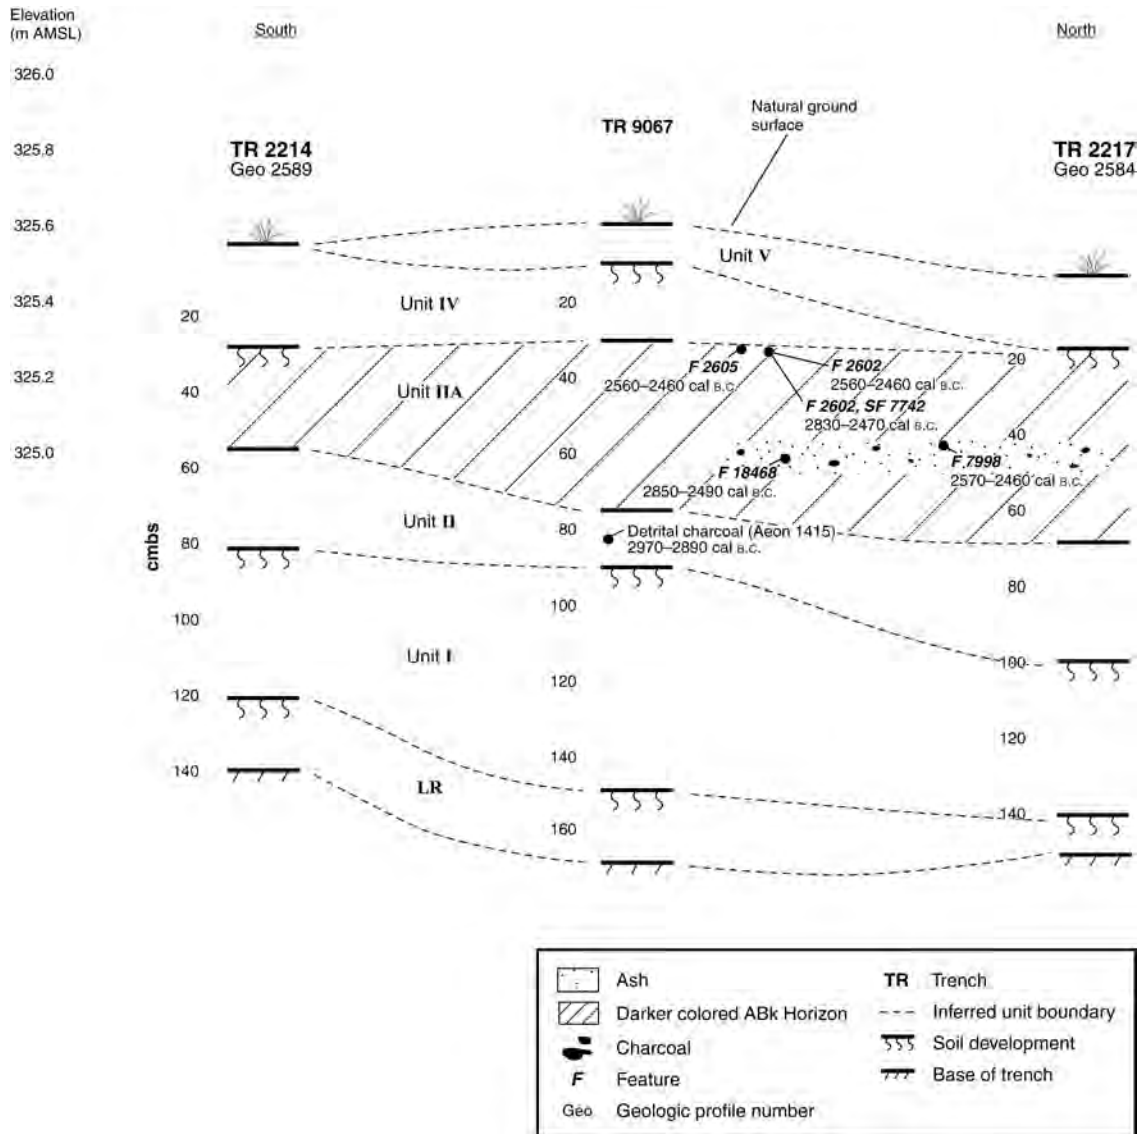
Elevation (m AMSL)

South

North

326.0

325.8

325.6

325.4

325.2

325.0

TR 2214
Geo 2589

TR 9067

Natural ground surface

TR 2217
Geo 2584

Unit V

Unit IV

Unit IIA

Unit II

Unit I

LR

cmbs

20
40
60
80
100
120
140

20
40
60
80
100
120
140
160

20
40
60
80
100
120
140

F 2605
2560–2460 cal B.C.

F 2602
2560–2460 cal B.C.

F 2602, SF 7742
2830–2470 cal B.C.

F 18468
2850–2490 cal B.C.

F 7998
2570–2460 cal B.C.

Detrital charcoal (Aeon 1415)
2970–2890 cal B.C.

Ash
Darker colored ABk Horizon
Charcoal
F Feature
Geo Geologic profile number
TR Trench
Inferred unit boundary
Soil development
Base of trench